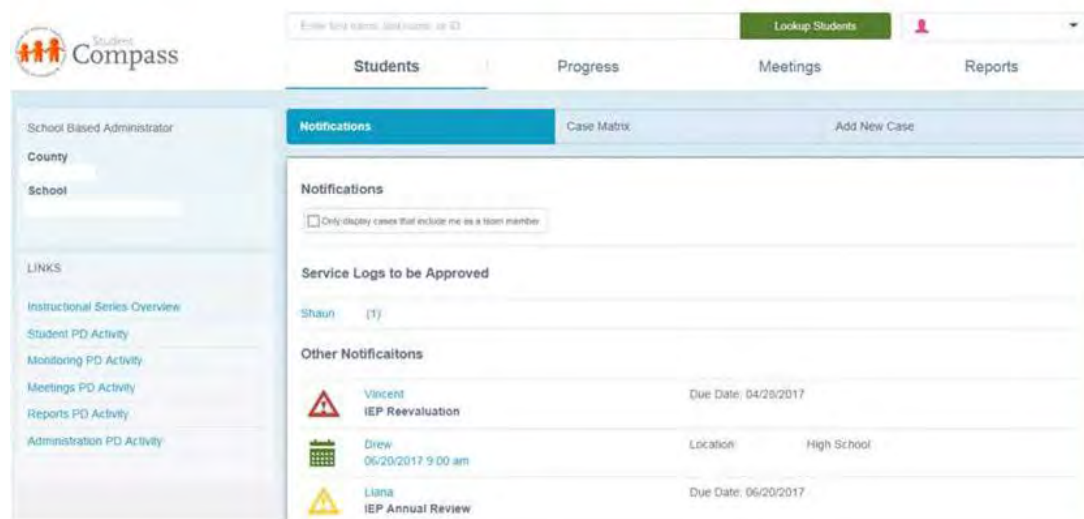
Student Compass

Enter first name, last name, or ID

Lookup Students

Students

Progress

Meetings

Reports

School Based Administrator

County

School

LINKS

Instructional Series Overview

Student PD Activity

Monitoring PD Activity

Meetings PD Activity

Reports PD Activity

Administration PD Activity

Notifications

Case Matrix

Add New Case

Notifications

Only display cases that include me as a team member

Service Logs to be Approved

Shaun (1)

Other Notificaitons

Vincent
IEP Reevaluation

Due Date: 04/28/2017

Drew
06/20/2017 9:00 am

Location: High School

Liana
IEP Annual Review

Due Date: 06/20/2017